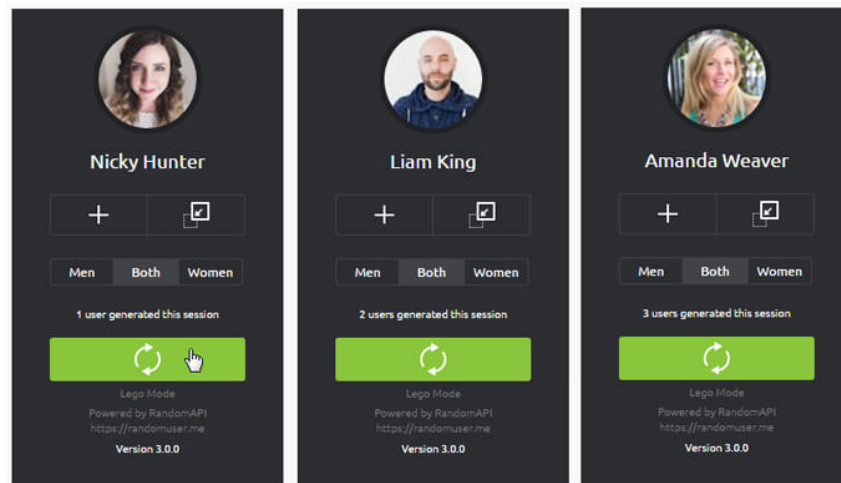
Nicky Hunter

+

Men Both Women

1 user generated this session

Lego Mode

Powered by RandomAPI
https://randomuser.me

Version 3.0.0

Liam King

+

Men Both Women

2 users generated this session

Lego Mode

Powered by RandomAPI
https://randomuser.me

Version 3.0.0

Amanda Weaver

+

Men Both Women

3 users generated this session

Lego Mode

Powered by RandomAPI
https://randomuser.me

Version 3.0.0